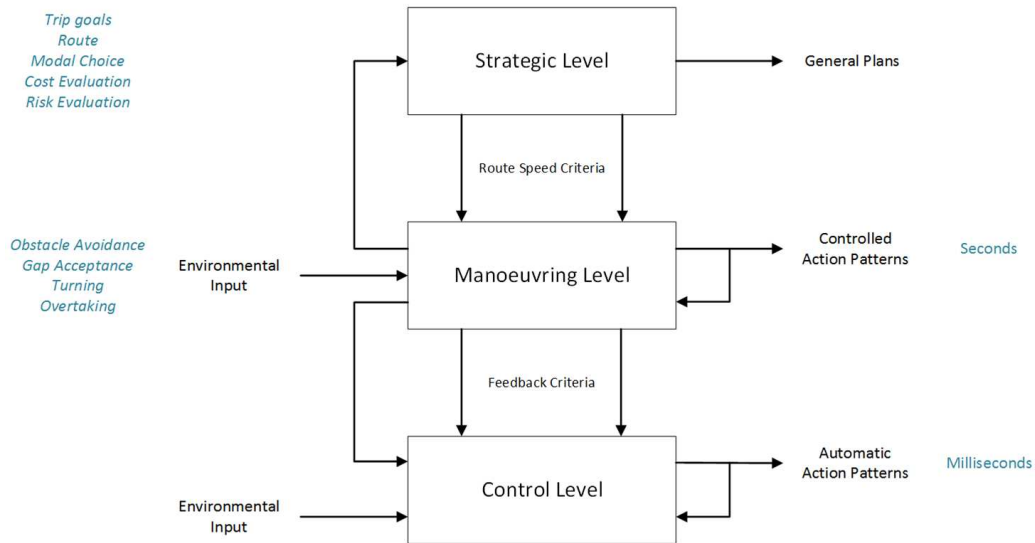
Trip goals
Route
Modal Choice
Cost Evaluation
Risk Evaluation

Strategic Level

General Plans

Route Speed Criteria

Obstacle Avoidance
Gap Acceptance
Turning
Overtaking

Environmental Input

Manoeuvring Level

Controlled Action Patterns

Seconds

Feedback Criteria

Control Level

Automatic Action Patterns

Milliseconds

Environmental Input